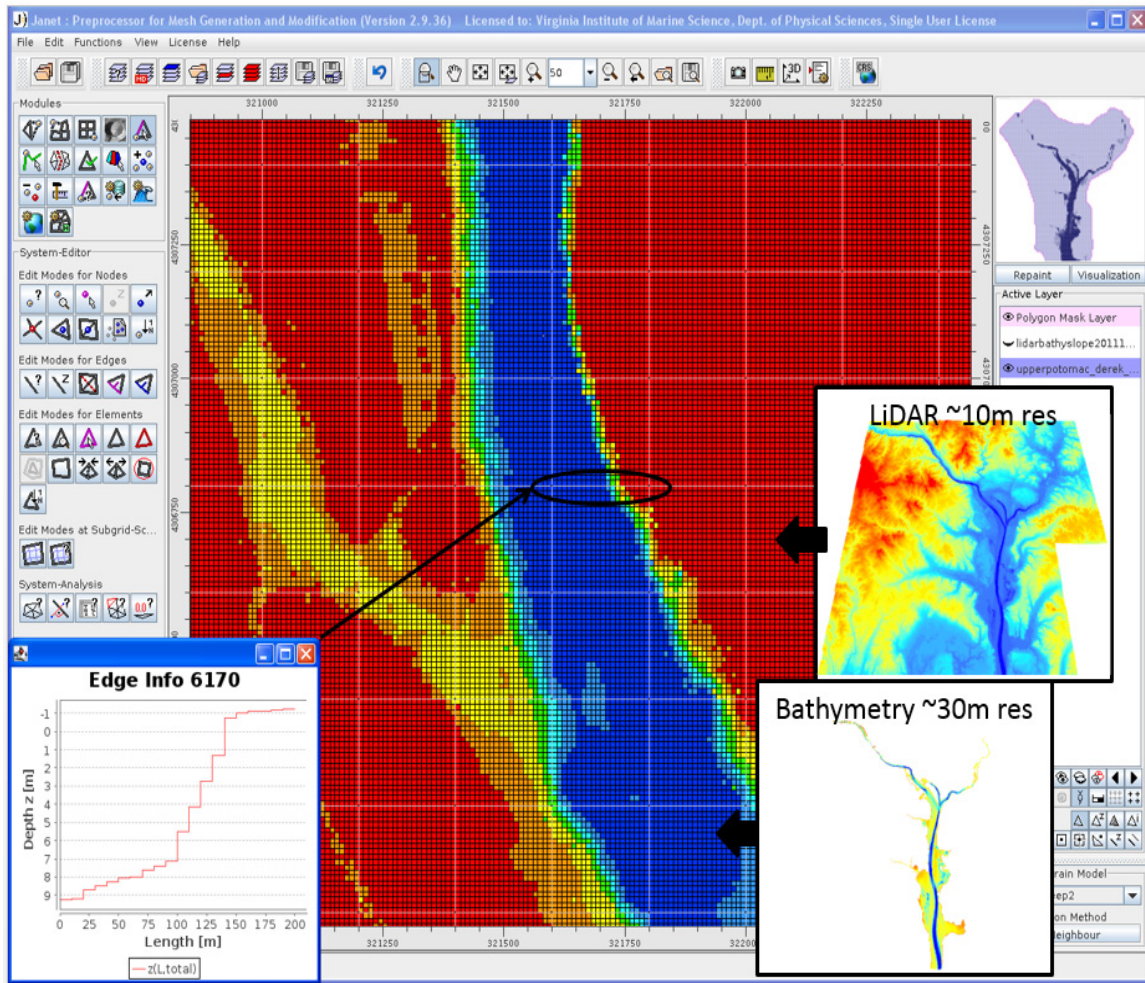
Janet : Preprocessor for Mesh Generation and Modification (Version 2.9.36) Licensed to: Virginia Institute of Marine Science, Dept. of Physical Sciences, Single User License

File Edit Functions View License Help

50

Modules

System-Editor

Edit Modes for Nodes

Edit Modes for Edges

Edit Modes for Elements

Edit Modes at Subgrid-Sc...

System-Analysis

321000 321250 321500 321750 322000 322250

4307250

4307000

4306750

Repaint Visualization

Active Layer

Polygon Mask Layer

lidarbathyslope20111...

upperpotomac_derek_...

LiDAR ~10m res

Bathymetry ~30m res

Edge Info 6170

Depth z [m]

-1 0 1 2 3 4 5 6 7 8 9

0 25 50 75 100 125 150 175 200

Length [m]

z(L,total)

321250 321500 321750 32200

rain Model

ep2

on Method

eighbour